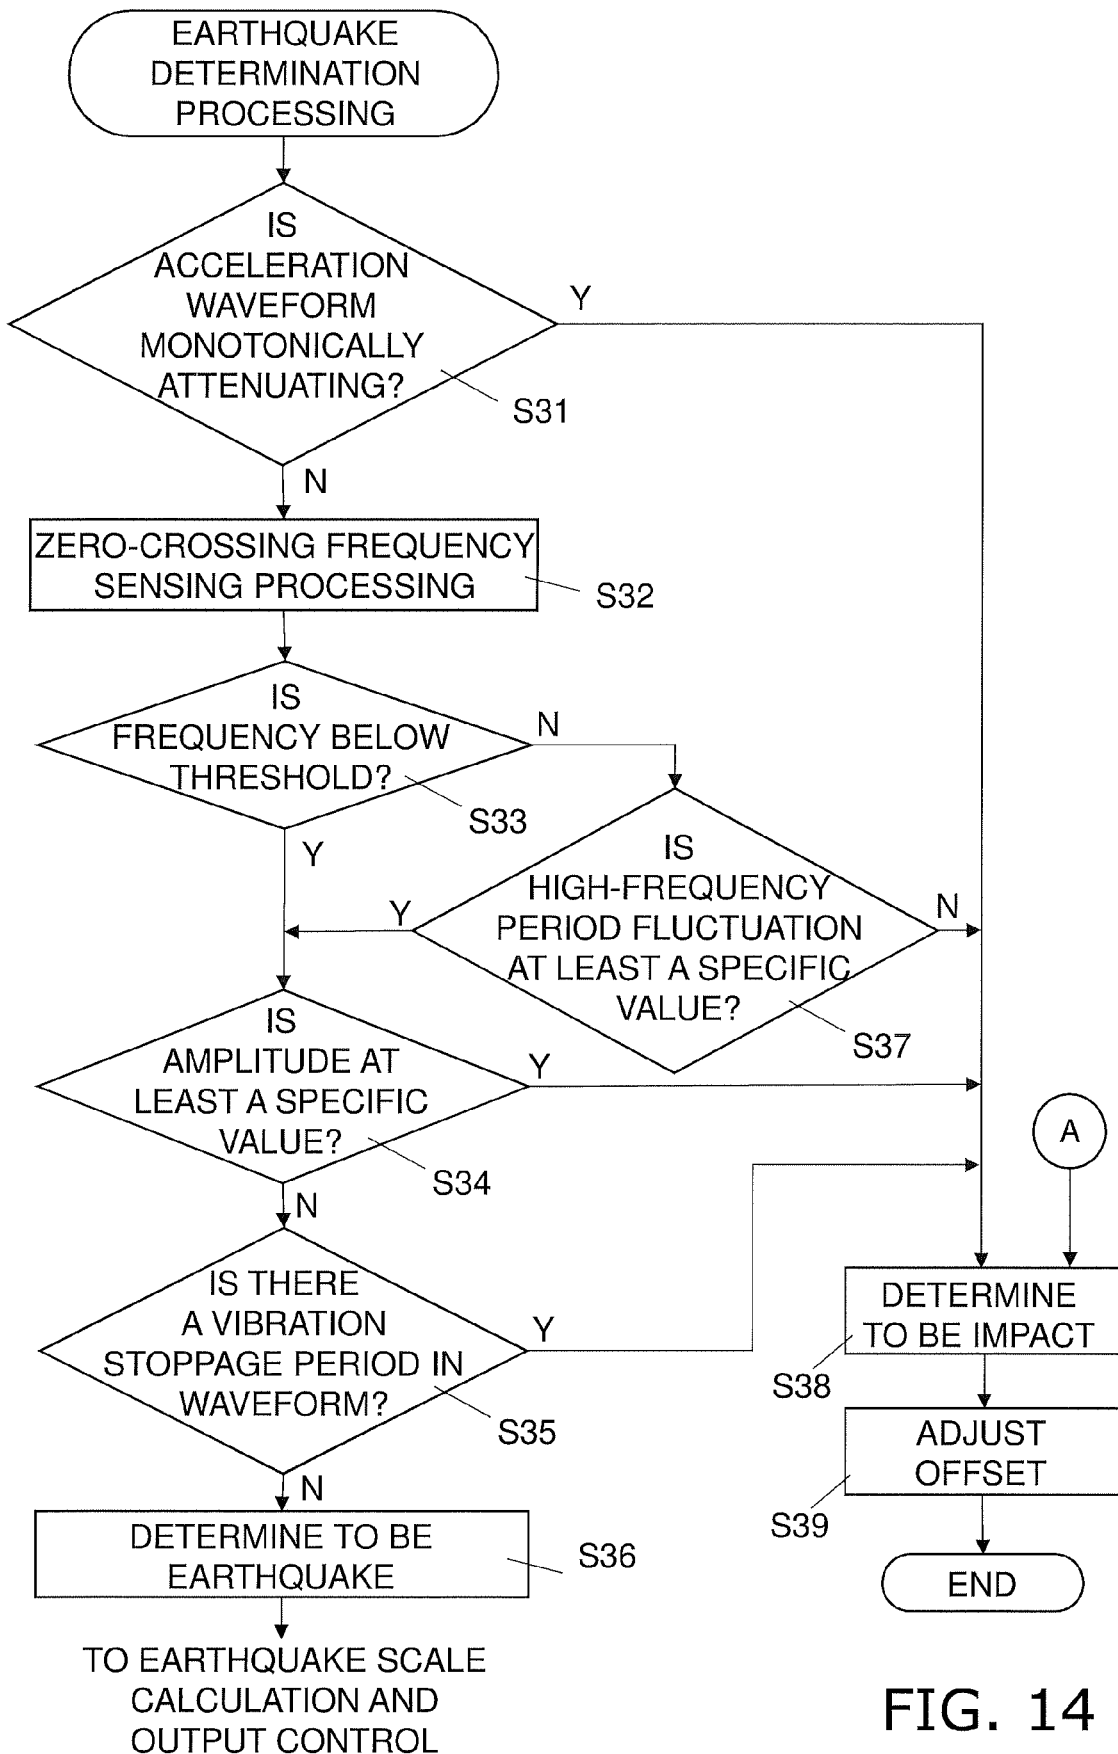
EARTHQUAKE DETERMINATION PROCESSING

IS ACCELERATION WAVEFORM MONOTONICALLY ATTENUATING?

S31

Y

N

ZERO-CROSSING FREQUENCY SENSING PROCESSING

S32

IS FREQUENCY BELOW THRESHOLD?

S33

N

Y

IS HIGH-FREQUENCY PERIOD FLUCTUATION AT LEAST A SPECIFIC VALUE?

S37

Y

N

IS AMPLITUDE AT LEAST A SPECIFIC VALUE?

S34

Y

N

A

IS THERE A VIBRATION STOPPAGE PERIOD IN WAVEFORM?

S35

Y

N

DETERMINE TO BE IMPACT

S38

ADJUST OFFSET

S39

END

DETERMINE TO BE EARTHQUAKE

S36

TO EARTHQUAKE SCALE CALCULATION AND OUTPUT CONTROL

FIG. 14